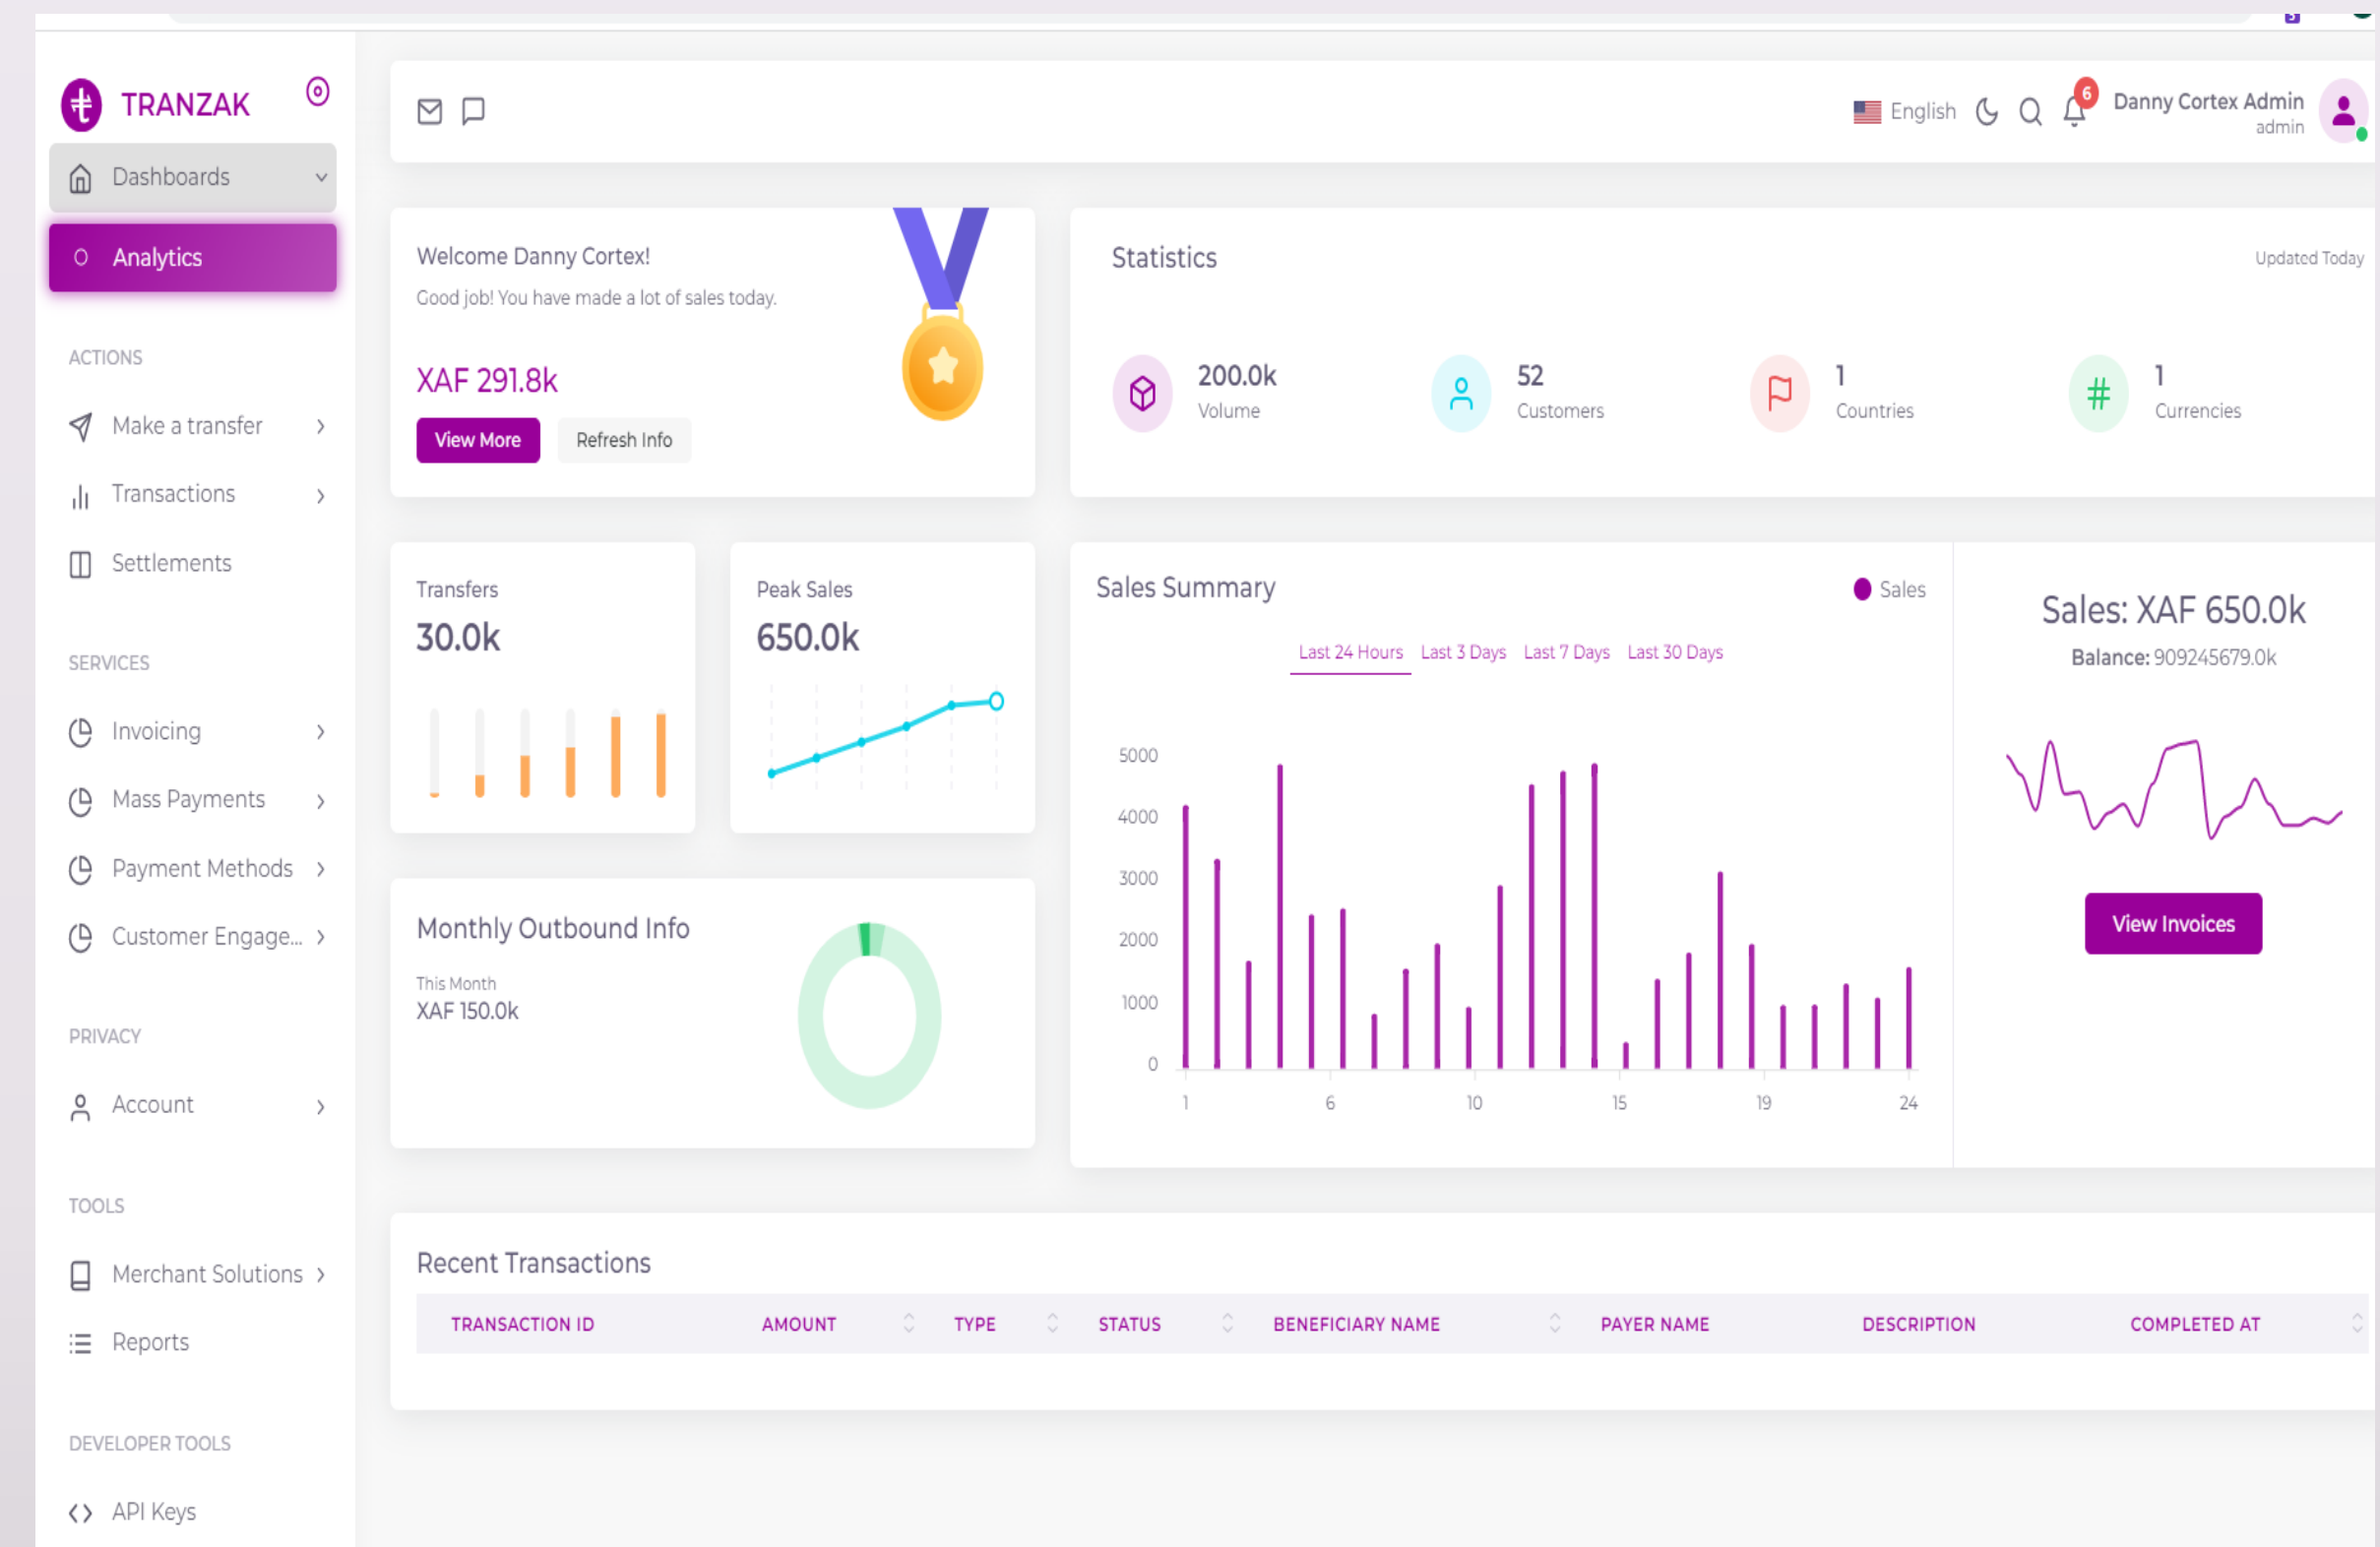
TRANZAK

Dashboards

Analytics

ACTIONS

Make a transfer

Transactions

Settlements

SERVICES

Invoicing

Mass Payments

Payment Methods

Customer Engage...

PRIVACY

Account

TOOLS

Merchant Solutions

Reports

DEVELOPER TOOLS

API Keys

English

6

Danny Cortex Admin
admin

Welcome Danny Cortex!

Good job! You have made a lot of sales today.

XAF 291.8k

View More

Refresh Info

Statistics

Updated Today

200.0k
Volume

52
Customers

1
Countries

1
Currencies

Transfers

30.0k

Peak Sales

650.0k

Sales Summary

Sales

Last 24 Hours Last 3 Days Last 7 Days Last 30 Days

5000
4000
3000
2000
1000
0

1 6 10 15 19 24

Sales: XAF 650.0k

Balance: 909245679.0k

View Invoices

Monthly Outbound Info

This Month
XAF 150.0k

Recent Transactions

| TRANSACTION ID | AMOUNT | TYPE | STATUS | BENEFICIARY NAME | PAYER NAME | DESCRIPTION | COMPLETED AT |
|---|---|---|---|---|---|---|---|